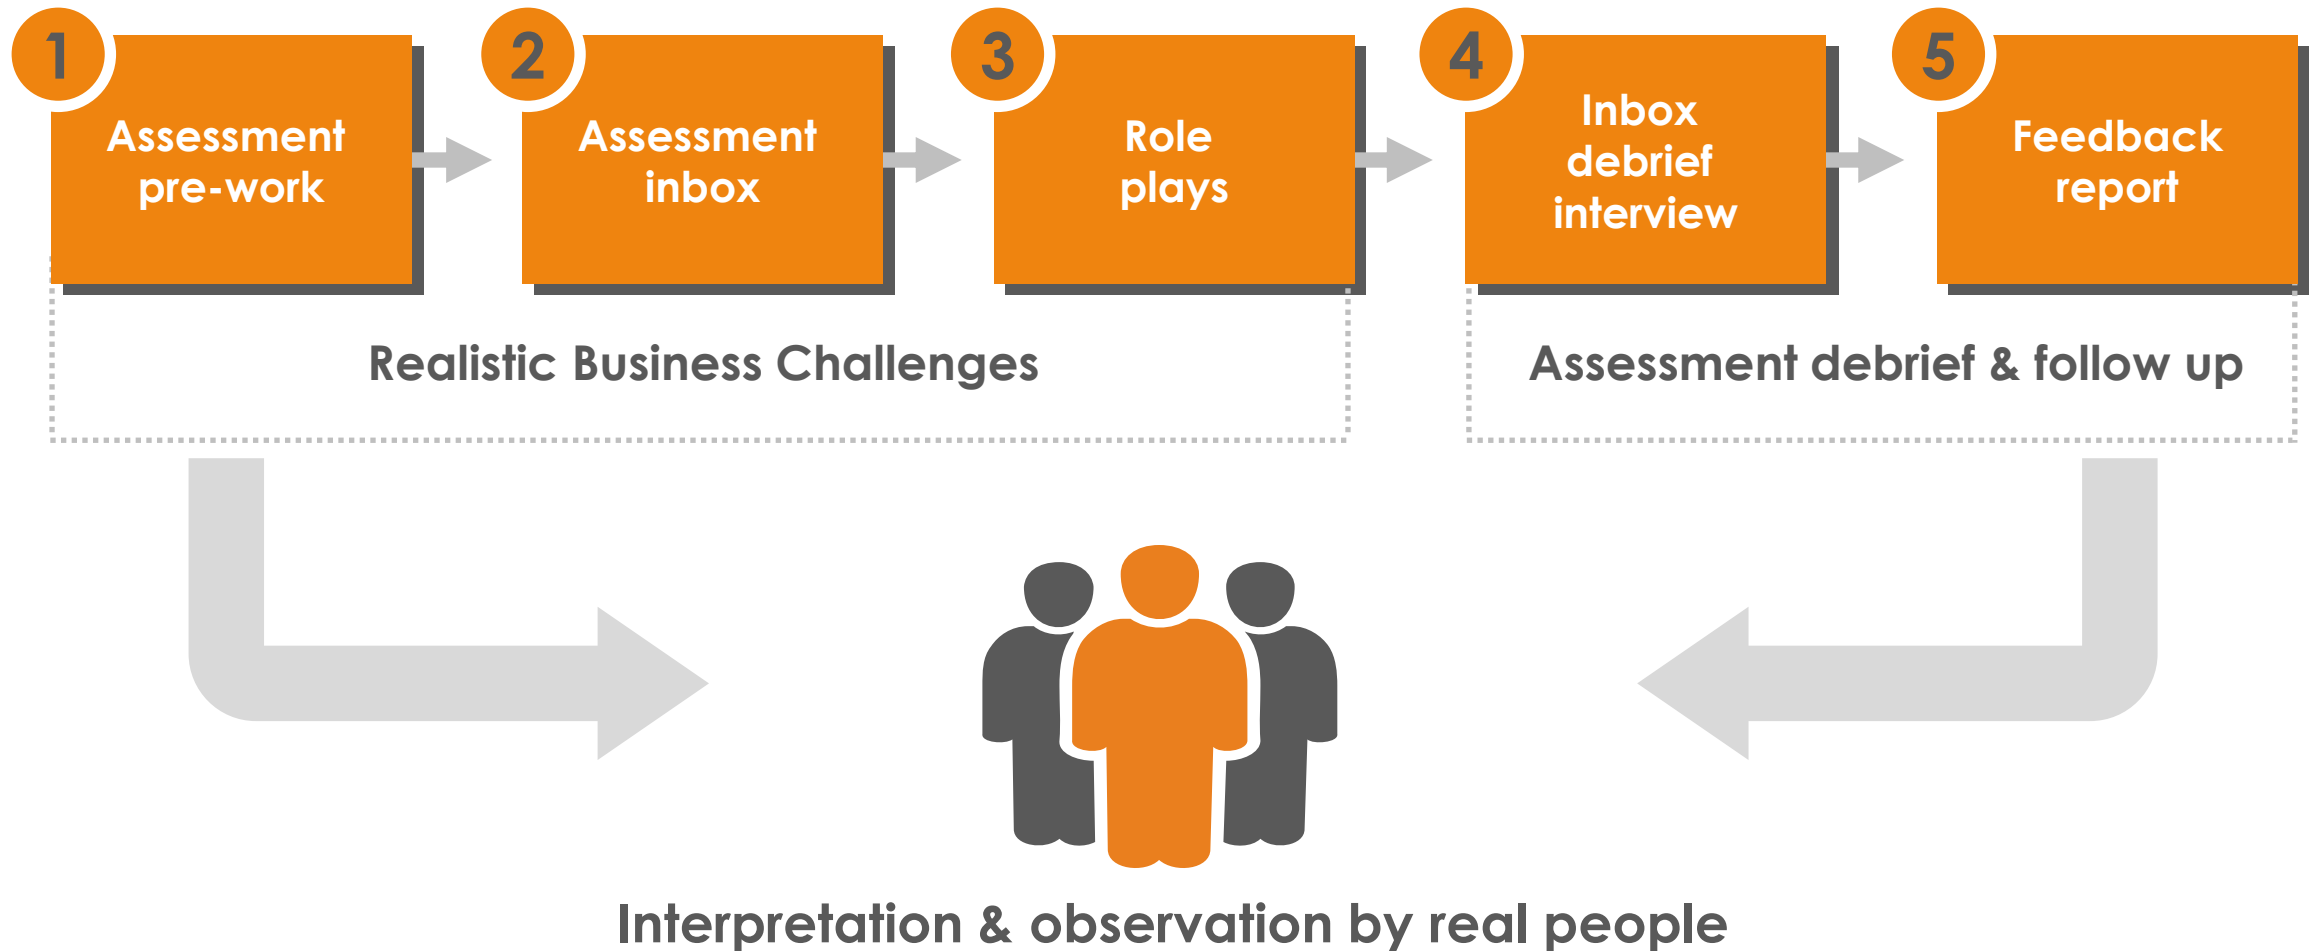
1 Assessment pre-work

2 Assessment inbox

3 Role plays

4 Inbox debrief interview

5 Feedback report

Realistic Business Challenges

Assessment debrief & follow up

Interpretation & observation by real people